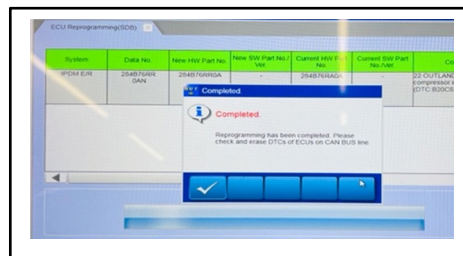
ECU Reprogramming(SDB)

| System | Data No. | New HW Part No. | New SW Part No./ Ver. | Current HW Part No. | Current SW Part No./Ver. | Co |
|---|---|---|---|---|---|---|
| IPDM E/R | 284B76RR 0AN | 284B76RR0A | - | 284B76RA0A | - | 22 OUTLAND compressor (DTC B20C8 |

Completed.

Completed.

Reprogramming has been completed. Please check and erase DTCs of ECUs on CAN BUS line.